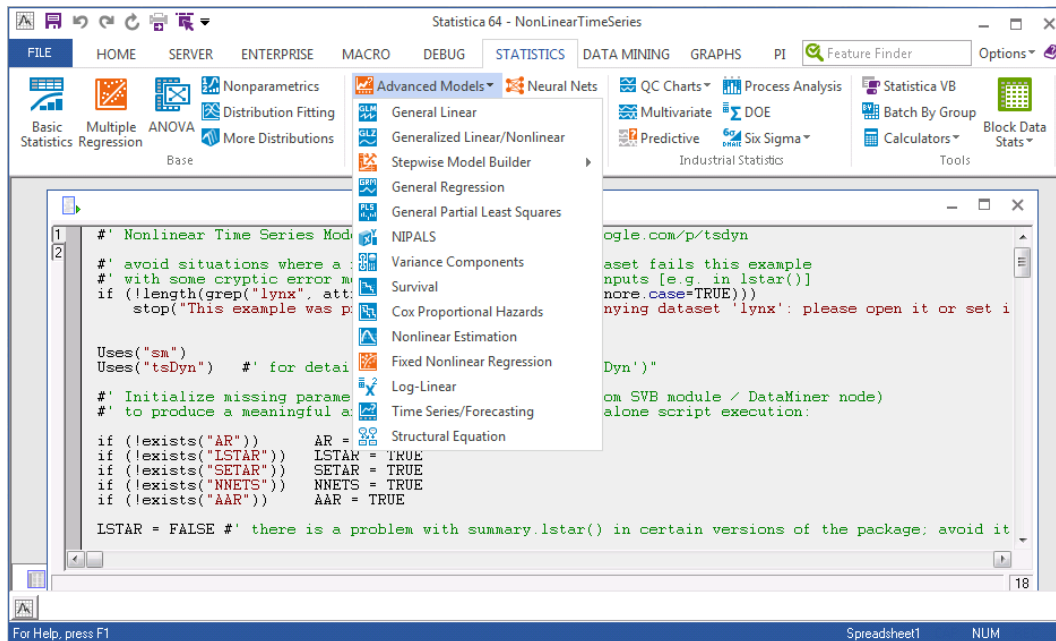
Statistica 64 - NonLinearTimeSeries

FILE HOME SERVER ENTERPRISE MACRO DEBUG STATISTICS DATA MINING GRAPHS PI Feature Finder Options

Basic Statistics Multiple Regression ANOVA Nonparametrics Distribution Fitting More Distributions Base

Advanced Models Neural Nets QC Charts Process Analysis Multivariate DOE Predictive Six Sigma Industrial Statistics

Statistica VB Batch By Group Calculators Block Data Stats Tools

General Linear
Generalized Linear/Nonlinear
Stepwise Model Builder
General Regression
General Partial Least Squares
NIPALS
Variance Components
Survival
Cox Proportional Hazards
Nonlinear Estimation
Fixed Nonlinear Regression
Log-Linear
Time Series/Forecasting
Structural Equation

1
2

#' Nonlinear Time Series Mod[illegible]ogle.com/p/tsdyn

#' avoid situations where a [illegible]aset fails this example
#' with some cryptic error m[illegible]nputs [e.g. in lstar()]
if (!length(grep("lynx", att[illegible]nore.case=TRUE)))
    stop("This example was p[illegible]nying dataset 'lynx': please open it or set i

Uses("sm")
Uses("tsDyn")   #' for detai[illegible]Dyn')"

#' Initialize missing parame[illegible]om SVB module / DataMiner node)
#' to produce a meaningful a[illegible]alone script execution:

if (!exists("AR"))       AR = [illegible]
if (!exists("LSTAR"))    LSTAR = TRUE
if (!exists("SETAR"))    SETAR = TRUE
if (!exists("NNETS"))    NNETS = TRUE
if (!exists("AAR"))      AAR = TRUE

LSTAR = FALSE #' there is a problem with summary.lstar() in certain versions of the package; avoid it

18

For Help, press F1   Spreadsheet1   NUM